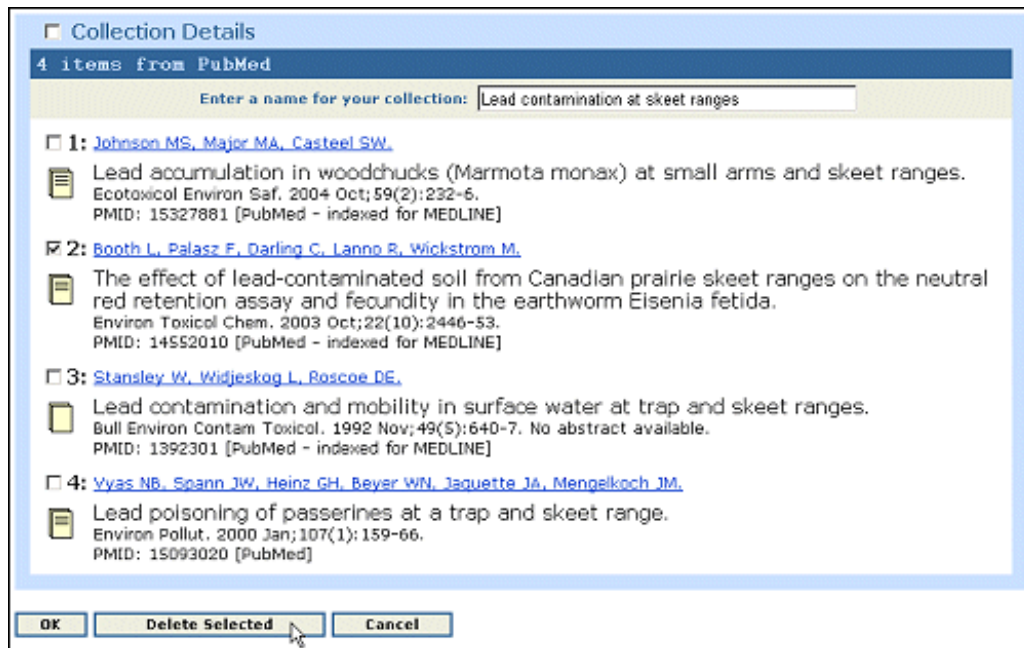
☐ Collection Details

4 items from PubMed

Enter a name for your collection: Lead contamination at skeet ranges

☐ 1: Johnson MS, Major MA, Casteel SW.

Lead accumulation in woodchucks (Marmota monax) at small arms and skeet ranges.
Ecotoxicol Environ Saf. 2004 Oct;59(2):232-6.
PMID: 15327881 [PubMed - indexed for MEDLINE]

☑ 2: Booth L, Palasz F, Darling C, Lanno R, Wickstrom M.

The effect of lead-contaminated soil from Canadian prairie skeet ranges on the neutral red retention assay and fecundity in the earthworm Eisenia fetida.
Environ Toxicol Chem. 2003 Oct;22(10):2446-53.
PMID: 14552010 [PubMed - indexed for MEDLINE]

☐ 3: Stansley W, Widjeskog L, Roscoe DE.

Lead contamination and mobility in surface water at trap and skeet ranges.
Bull Environ Contam Toxicol. 1992 Nov;49(5):640-7. No abstract available.
PMID: 1392301 [PubMed - indexed for MEDLINE]

☐ 4: Vyas NB, Spann JW, Heinz GH, Beyer WN, Jaquette JA, Mengelkoch JM.

Lead poisoning of passerines at a trap and skeet range.
Environ Pollut. 2000 Jan;107(1):159-66.
PMID: 15093020 [PubMed]

OK | Delete Selected | Cancel